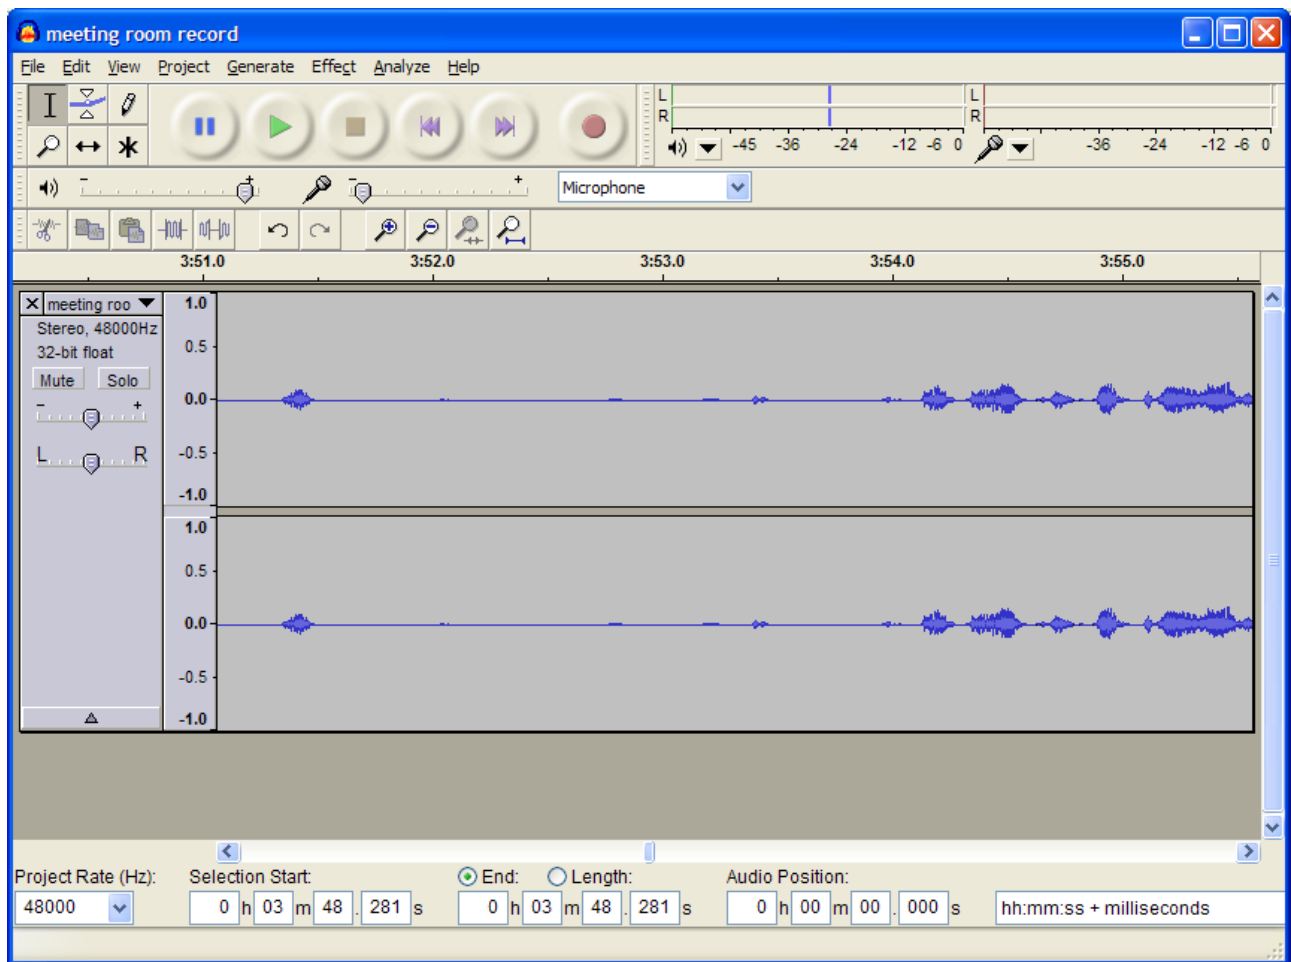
meeting room record

File Edit View Project Generate Effect Analyze Help

L
R
-45 -36 -24 -12 -6 0
L
R
-36 -24 -12 -6 0

Microphone

3:51.0 3:52.0 3:53.0 3:54.0 3:55.0

meeting roo
Stereo, 48000Hz
32-bit float
Mute Solo
- +
L R

1.0
0.5
0.0
-0.5
-1.0
1.0
0.5
0.0
-0.5
-1.0

Project Rate (Hz): Selection Start: End: Length: Audio Position:
48000
0 h 03 m 48 . 281 s
0 h 03 m 48 . 281 s
0 h 00 m 00 . 000 s
hh:mm:ss + milliseconds